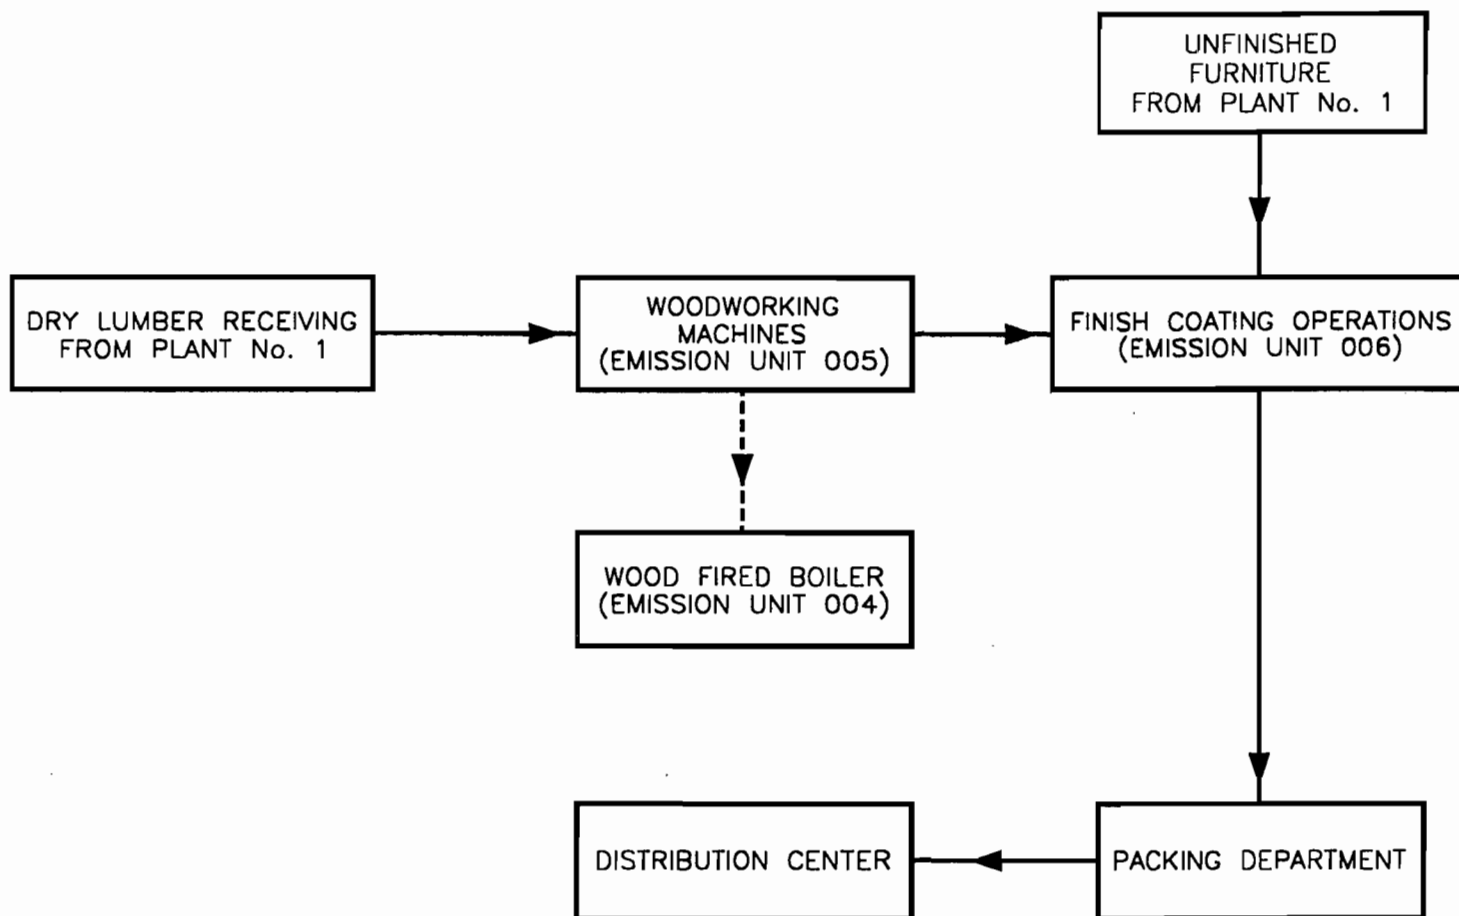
UNFINISHED FURNITURE FROM PLANT No. 1

DRY LUMBER RECEIVING FROM PLANT No. 1

WOODWORKING MACHINES (EMISSION UNIT 005)

FINISH COATING OPERATIONS (EMISSION UNIT 006)

WOOD FIRED BOILER (EMISSION UNIT 004)

DISTRIBUTION CENTER

PACKING DEPARTMENT